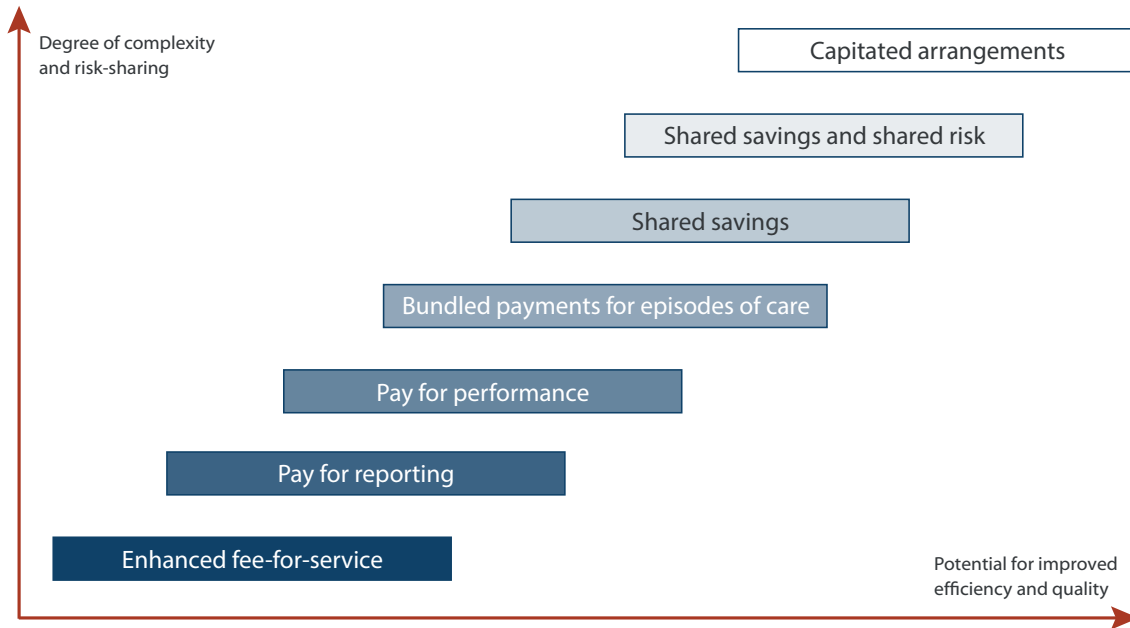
Degree of complexity and risk-sharing

Capitated arrangements

Shared savings and shared risk

Shared savings

Bundled payments for episodes of care

Pay for performance

Pay for reporting

Enhanced fee-for-service

Potential for improved efficiency and quality